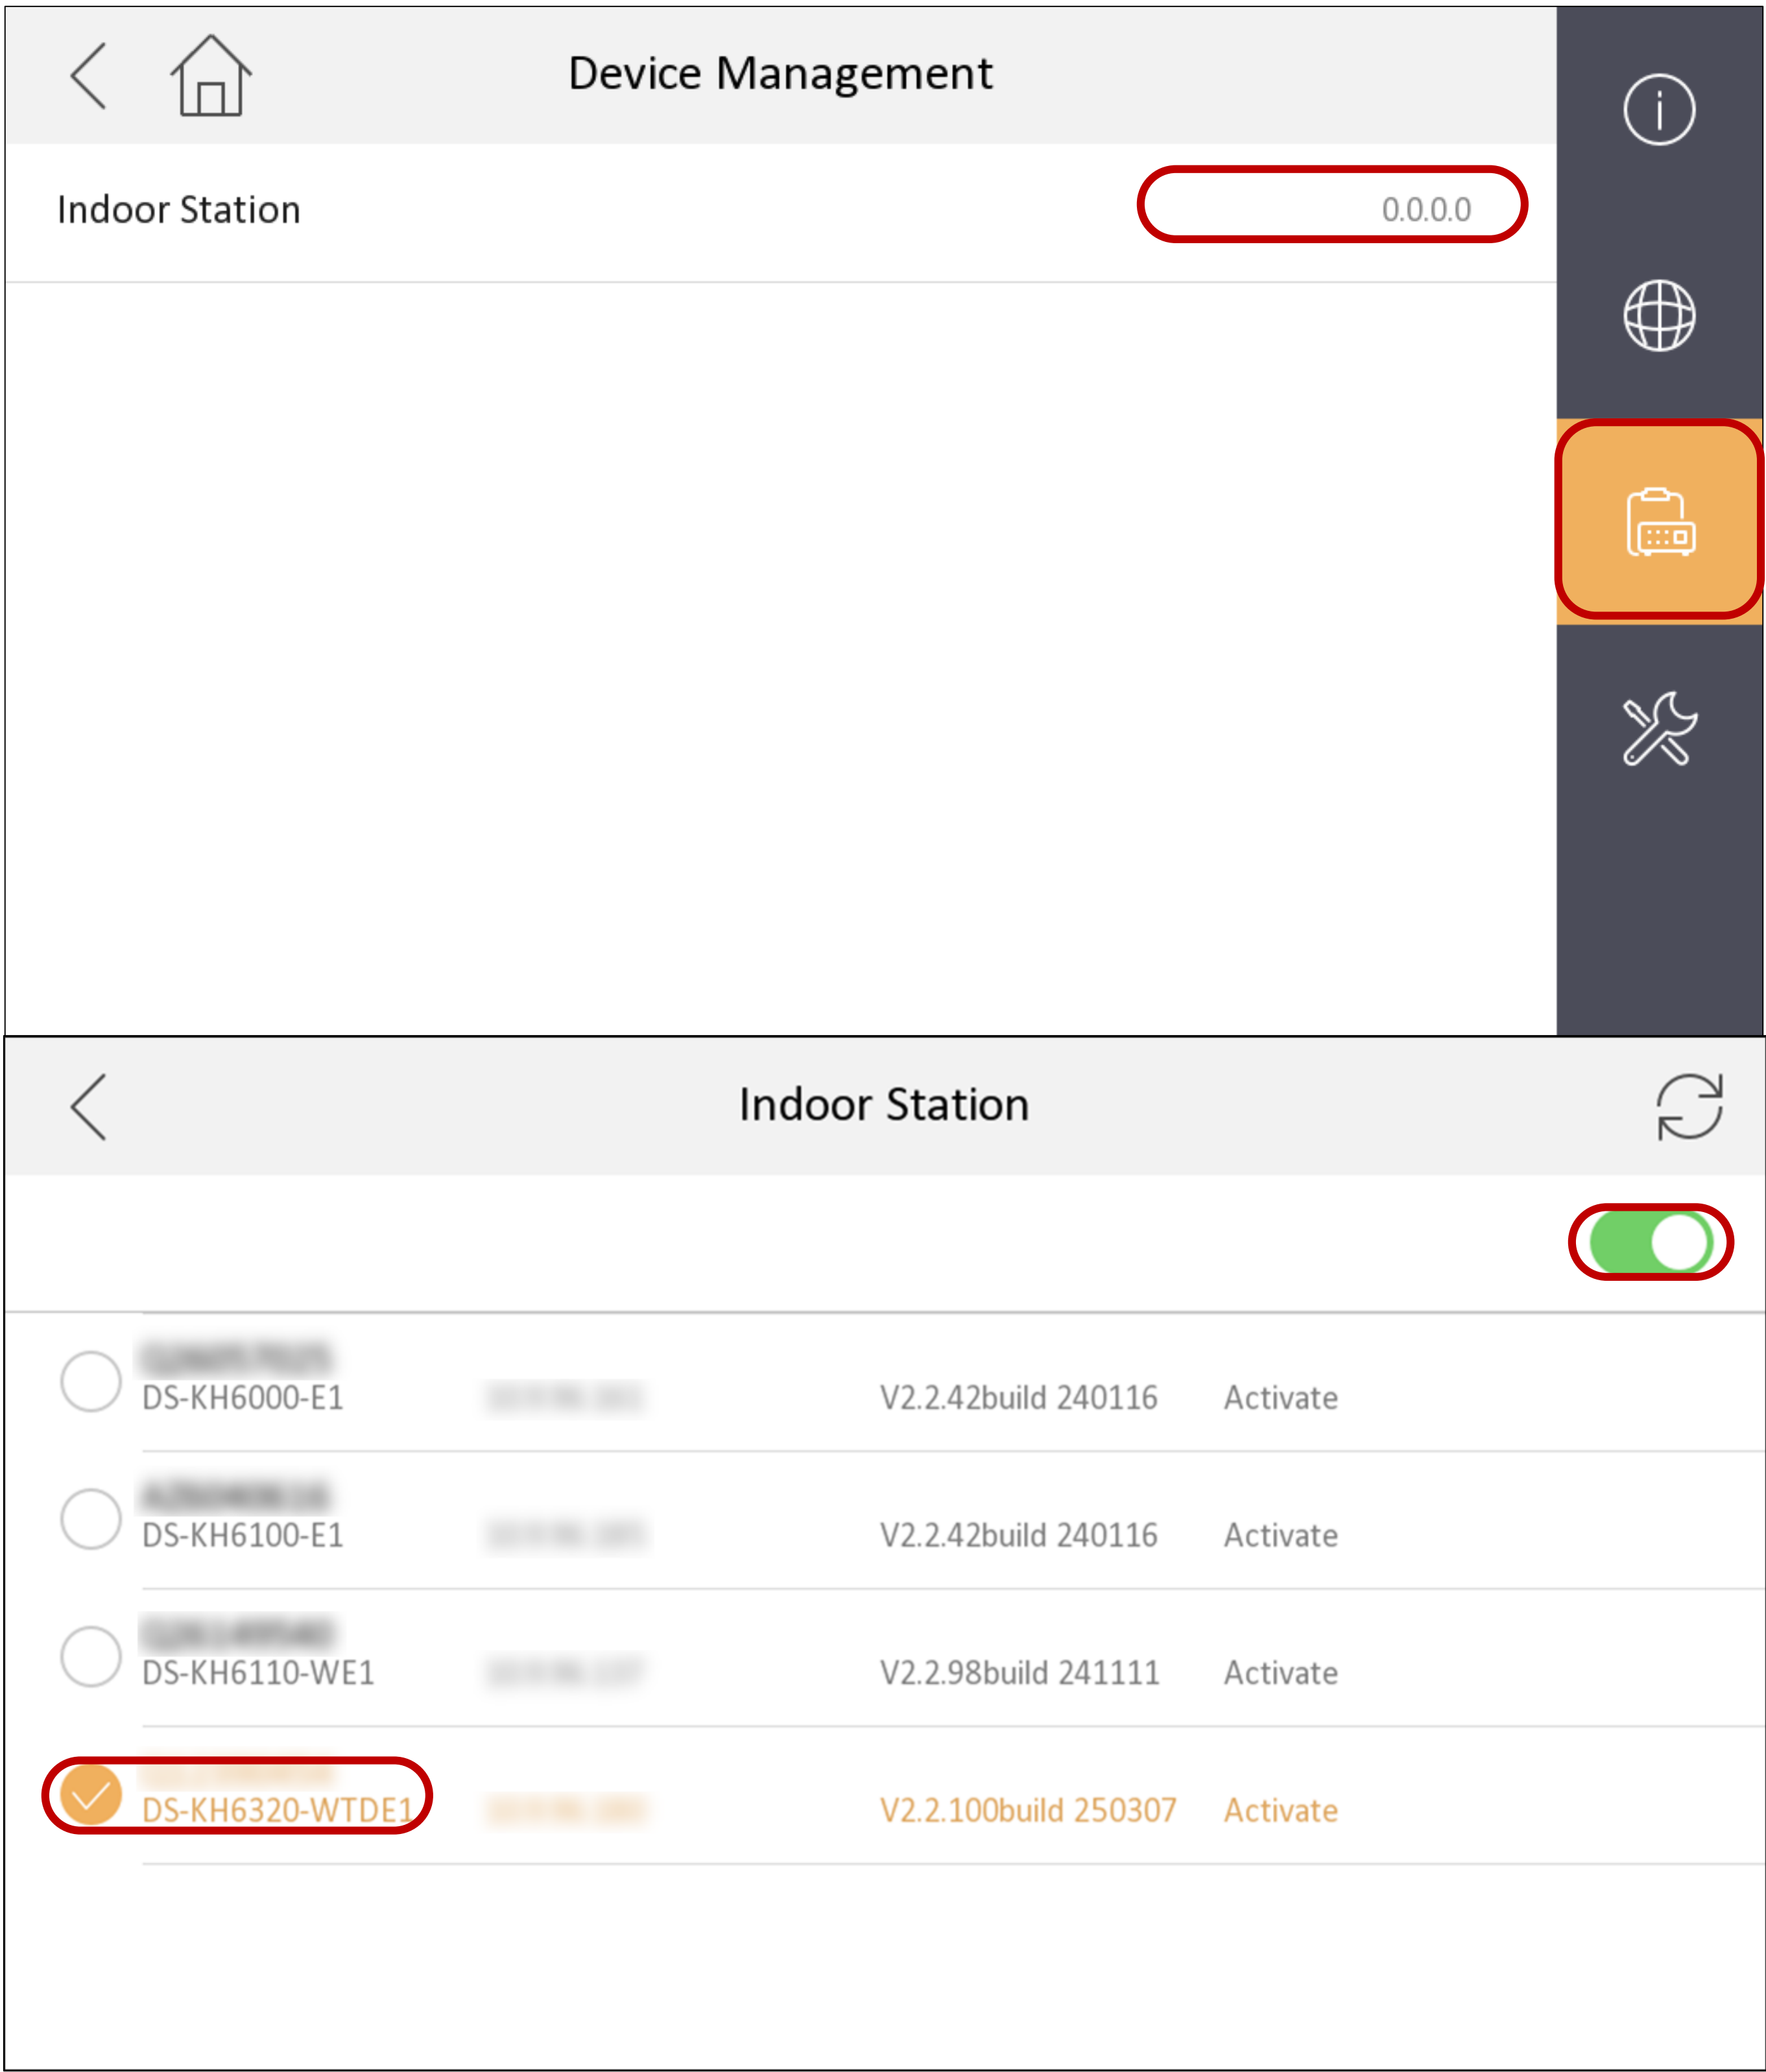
Device Management

Indoor Station 0.0.0.0

Indoor Station

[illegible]
DS-KH6000-E1 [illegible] V2.2.42build 240116 Activate

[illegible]
DS-KH6100-E1 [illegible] V2.2.42build 240116 Activate

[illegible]
DS-KH6110-WE1 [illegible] V2.2.98build 241111 Activate

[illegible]
DS-KH6320-WTDE1 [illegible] V2.2.100build 250307 Activate